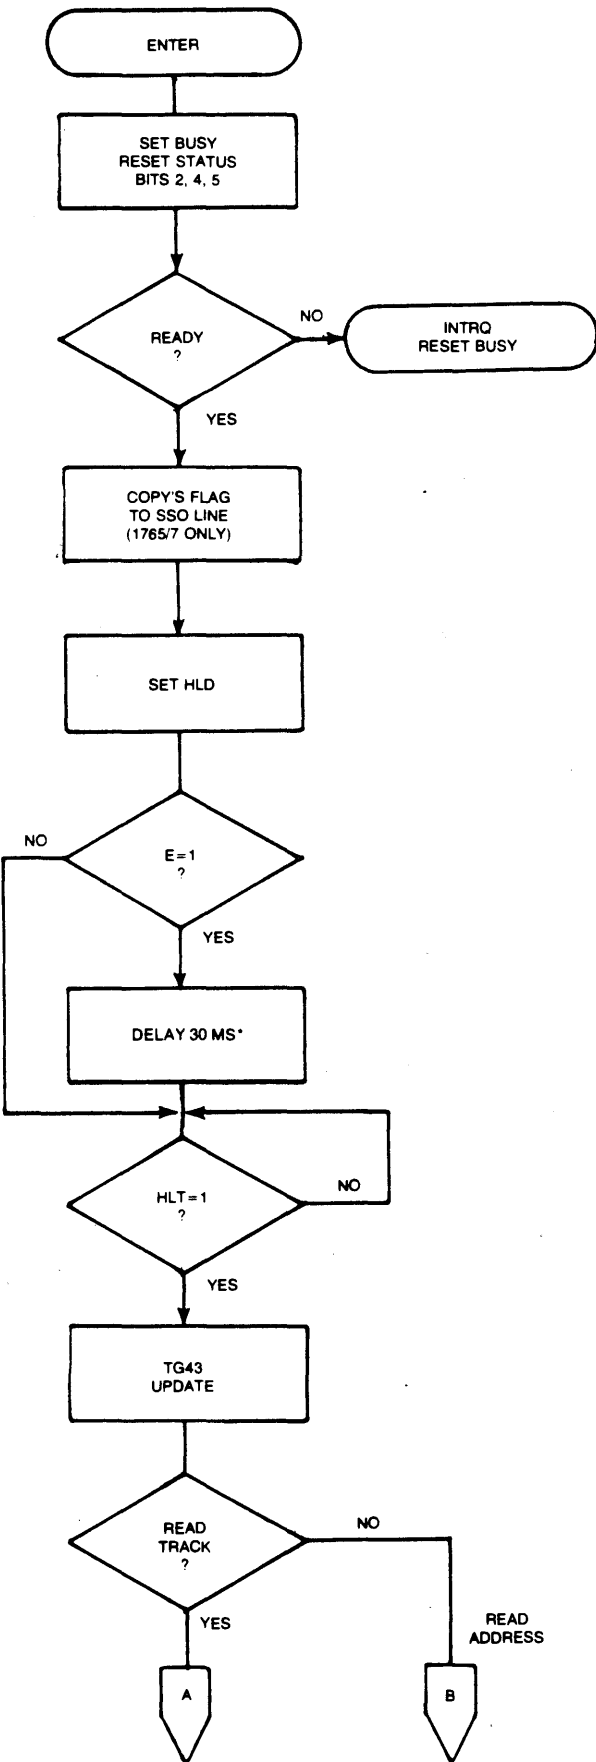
ENTER

SET BUSY
RESET STATUS
BITS 2, 4, 5

READY
?

NO

INTRQ
RESET BUSY

YES

COPY'S FLAG
TO SSO LINE
(1765/7 ONLY)

SET HLD

NO

E = 1
?

YES

DELAY 30 MS*

HLT = 1
?

NO

YES

TG43
UPDATE

READ
TRACK
?

NO

YES

READ
ADDRESS

A

B